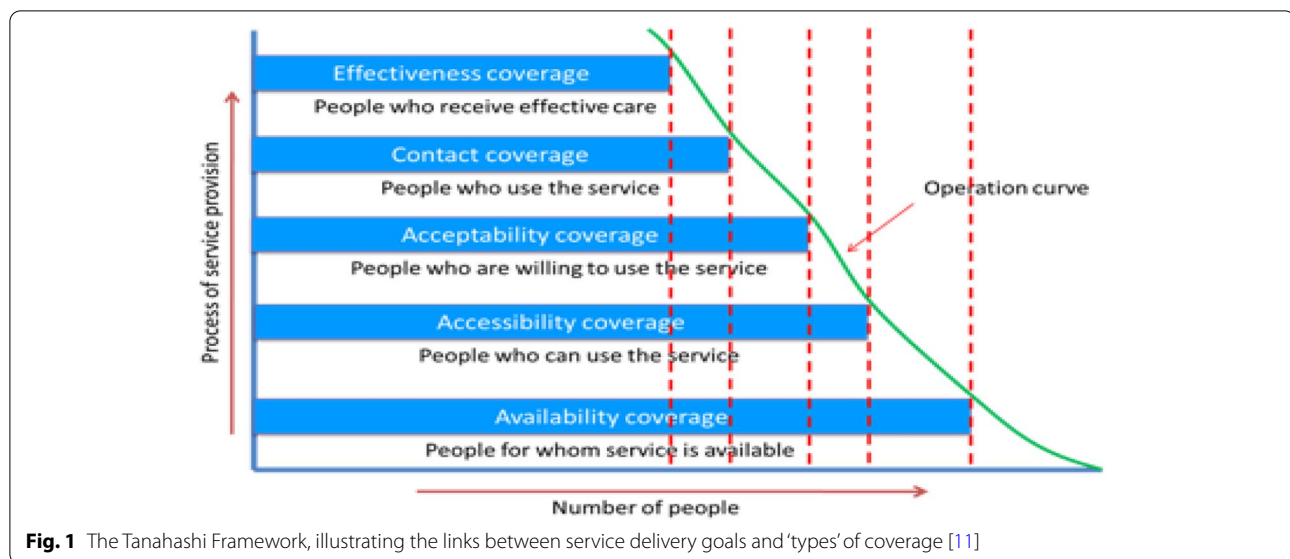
Effectiveness coverage

People who receive effective care

Contact coverage

People who use the service

Acceptability coverage

People who are willing to use the service

Accessibility coverage

People who can use the service

Availability coverage

People for whom service is available

Operation curve

Process of service provision

Number of people

**Fig. 1** The Tanahashi Framework, illustrating the links between service delivery goals and 'types' of coverage [11]